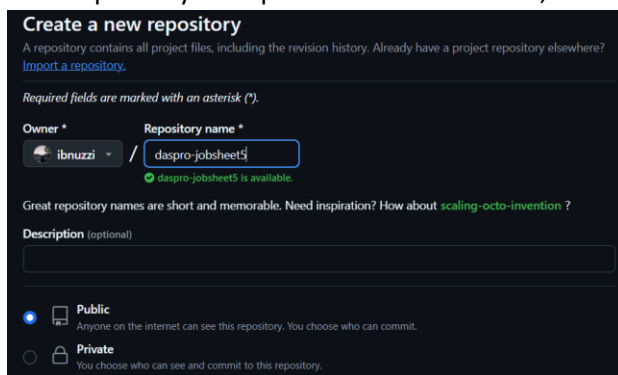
Create a new repository

A repository contains all project files, including the revision history. Already have a project repository elsewhere? Import a repository.

Required fields are marked with an asterisk (*).

Owner *

ibnuzzi

/

Repository name *

daspro-jobsheet5

daspro-jobsheet5 is available.

Great repository names are short and memorable. Need inspiration? How about scaling-octo-invention ?

Description (optional)

Public
Anyone on the internet can see this repository. You choose who can commit.

Private
You choose who can see and commit to this repository.